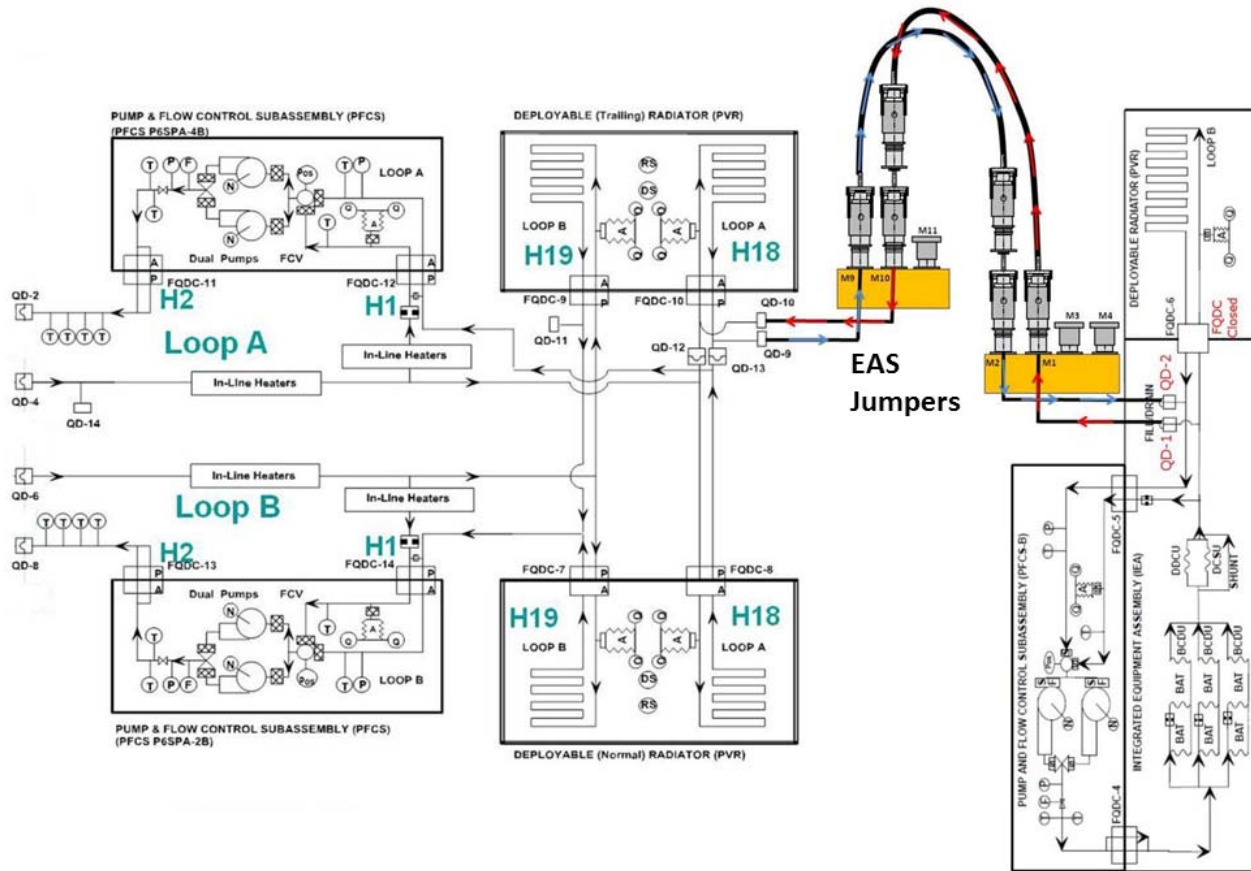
PUMP & FLOW CONTROL SUBASSEMBLY (PFCS)
(PFCS P6SPA-4B)

T P F T P LOOP A
N Pos
T Q A Q
N
Dual Pumps FCV
FQDC-11 A P
FQDC-12 A P
H2
H1

QD-2
T T T T

Loop A

In-Line Heaters
In-Line Heaters
QD-4
QD-14

DEPLOYABLE (Trailing) RADIATOR (PVR)
RS
DS
LOOP B
LOOP A
H19
H18
A A
Q Q
FQDC-9 A P
FQDC-10 A P
QD-10
QD-11
QD-12
QD-9
QD-13

M11
M9 M10
M3 M4
M2 M1

EAS Jumpers

DEPLOYABLE RADIATOR (PVR)
LOOP B
A
Q
FQDC-6
FQDC Closed
QD-2
FILL/DRAIN
QD-1

QD-6
In-Line Heaters
In-Line Heaters
Loop B
T T T T
QD-8
H2
H1
FQDC-13 P A
FQDC-14 P A
Dual Pumps FCV
N
T Q A Q
N Pos
T P F T P LOOP B

PUMP & FLOW CONTROL SUBASSEMBLY (PFCS)
(PFCS P6SPA-2B)

FQDC-7 P A
FQDC-8 P A
H19
H18
LOOP B
LOOP A
A A
Q Q
DS
RS
DEPLOYABLE (Normal) RADIATOR (PVR)

FQDC-5
DDCU
DCSU
SHUNT
PUMP AND FLOW CONTROL SUBASSEMBLY (PFCS-B)
INTEGRATED EQUIPMENT ASSEMBLY (IEA)
BCDU BCDU BCDU
BAT BAT BAT
BAT BAT BAT
FQDC-4